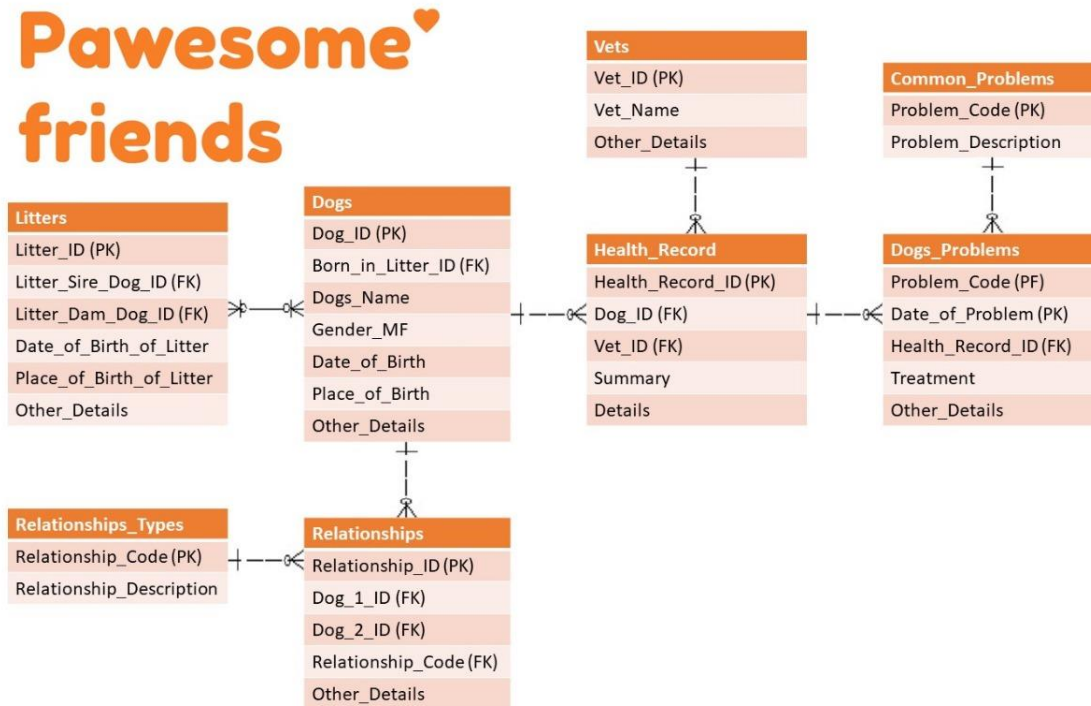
Pawesome friends

Vets
Vet_ID (PK)
Vet_Name
Other_Details

Common_Problems
Problem_Code (PK)
Problem_Description

Litters
Litter_ID (PK)
Litter_Sire_Dog_ID (FK)
Litter_Dam_Dog_ID (FK)
Date_of_Birth_of_Litter
Place_of_Birth_of_Litter
Other_Details

Dogs
Dog_ID (PK)
Born_in_Litter_ID (FK)
Dogs_Name
Gender_MF
Date_of_Birth
Place_of_Birth
Other_Details

Health_Record
Health_Record_ID (PK)
Dog_ID (FK)
Vet_ID (FK)
Summary
Details

Dogs_Problems
Problem_Code (PF)
Date_of_Problem (PK)
Health_Record_ID (FK)
Treatment
Other_Details

Relationships_Types
Relationship_Code (PK)
Relationship_Description

Relationships
Relationship_ID (PK)
Dog_1_ID (FK)
Dog_2_ID (FK)
Relationship_Code (FK)
Other_Details